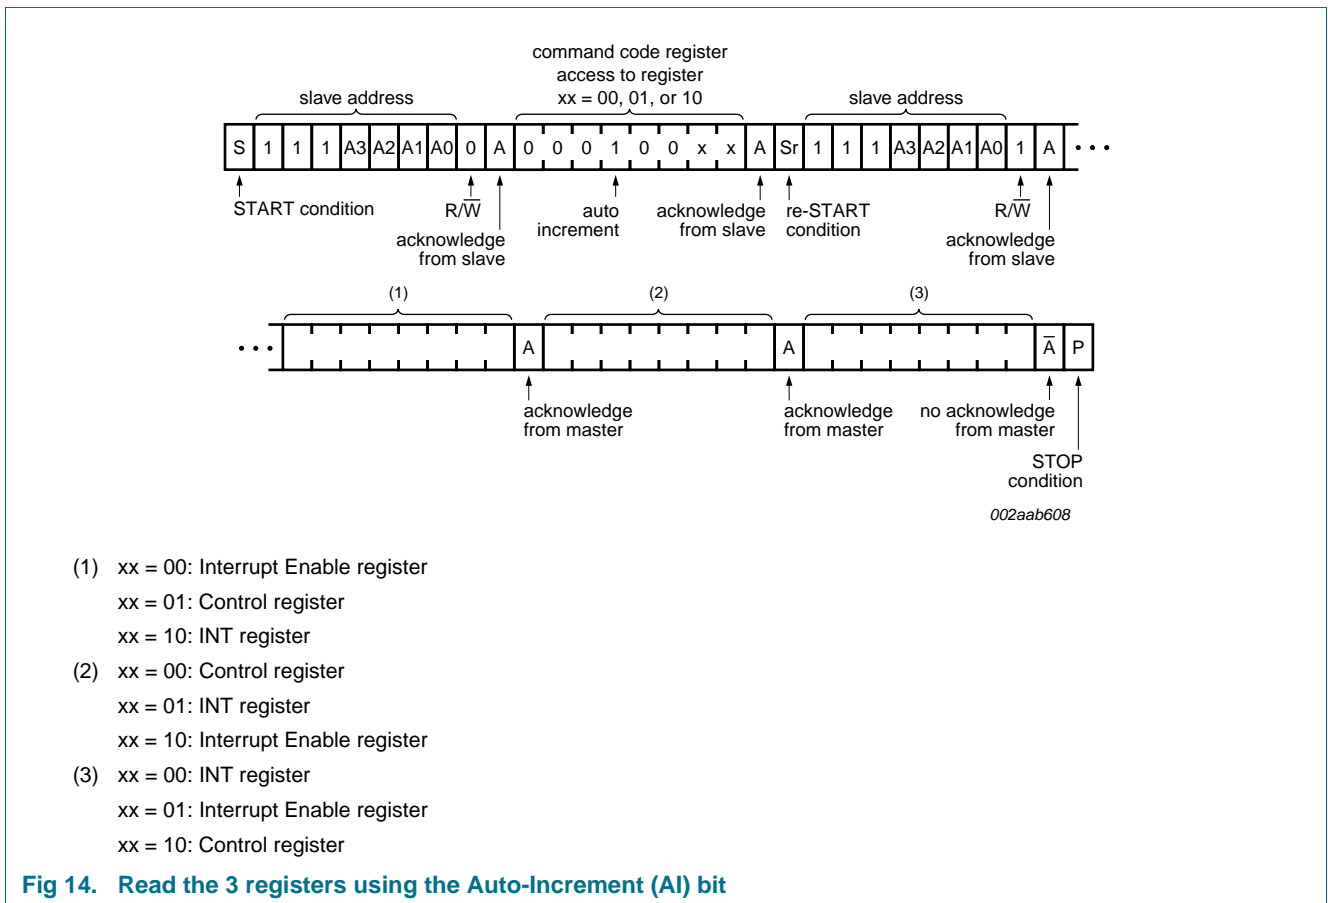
command code register
access to register
xx = 00, 01, or 10

slave address

slave address

S 1 1 1 A3 A2 A1 A0 0 A 0 0 0 1 0 0 x x A Sr 1 1 1 A3 A2 A1 A0 1 A • • •

START condition

R/$\overline{W}$

acknowledge from slave

auto increment

acknowledge from slave

re-START condition

R/$\overline{W}$

acknowledge from slave

(1)

(2)

(3)

• • • A A $\overline{A}$ P

acknowledge from master

acknowledge from master

no acknowledge from master

STOP condition

002aab608

(1) xx = 00: Interrupt Enable register

xx = 01: Control register

xx = 10: INT register

(2) xx = 00: Control register

xx = 01: INT register

xx = 10: Interrupt Enable register

(3) xx = 00: INT register

xx = 01: Interrupt Enable register

xx = 10: Control register

Fig 14. Read the 3 registers using the Auto-Increment (AI) bit